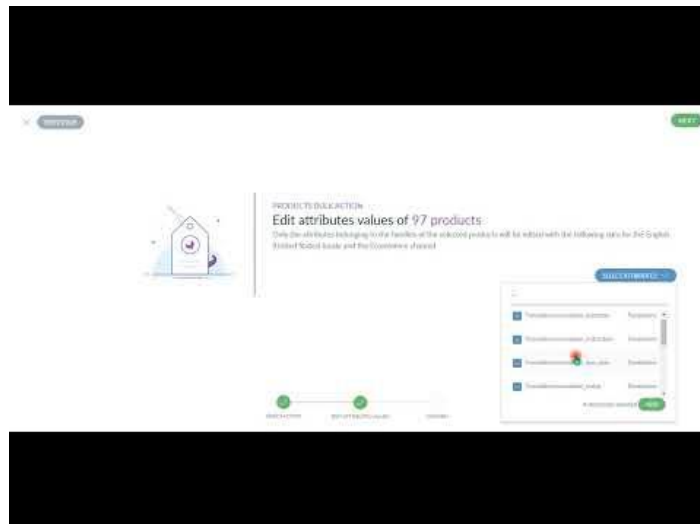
PREVIOUS

NEXT

PRODUCTS BULK ACTION

Edit attributes values of 97 products

Only the attributes belonging to the families of the selected products will be edited with the following data for the English (United States) locale and the Ecommerce channel.

SELECT ATTRIBUTES

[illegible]

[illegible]

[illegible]

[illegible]

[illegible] ADD